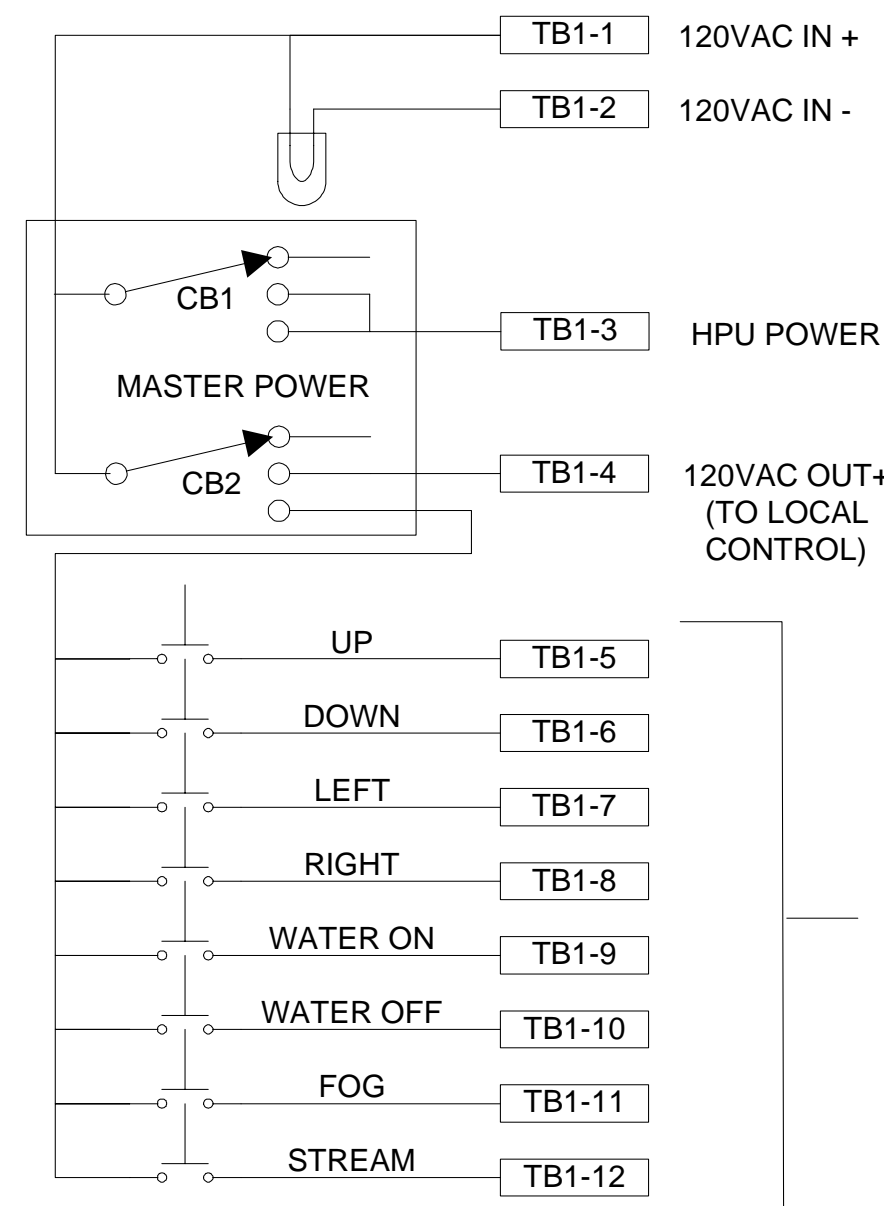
TB1-1
120VAC IN +
TB1-2
120VAC IN -
CB1
TB1-3
HPU POWER
MASTER POWER
CB2
TB1-4
120VAC OUT+
(TO LOCAL CONTROL)
UP
TB1-5
DOWN
TB1-6
LEFT
TB1-7
RIGHT
TB1-8
WATER ON
TB1-9
WATER OFF
TB1-10
FOG
TB1-11
STREAM
TB1-12